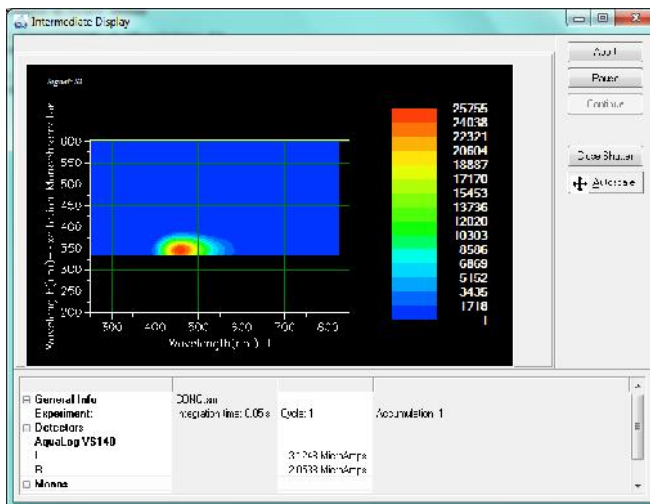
Intermediate Display

Abort
Pause
Continue
Close Shutter
Autoscale

Signal: S1

Wavelength (nm) - Excitation Monochromator

600
550
500
450
400
350
300
250
200

300
400
500
600
700
800
Wavelength (nm) - I

25755
24038
22321
20604
18887
17170
15453
13736
12020
10303
8586
6869
5152
3435
1718
1

⊟ General Info
Experiment:
⊟ Detectors
AquaLog VS140
I
R
⊟ Mono

CONC.txt
Integration time: 0.05 s

Cycle: 1

31.243 MicroAmps
2.0533 MicroAmps

Accumulation: 1